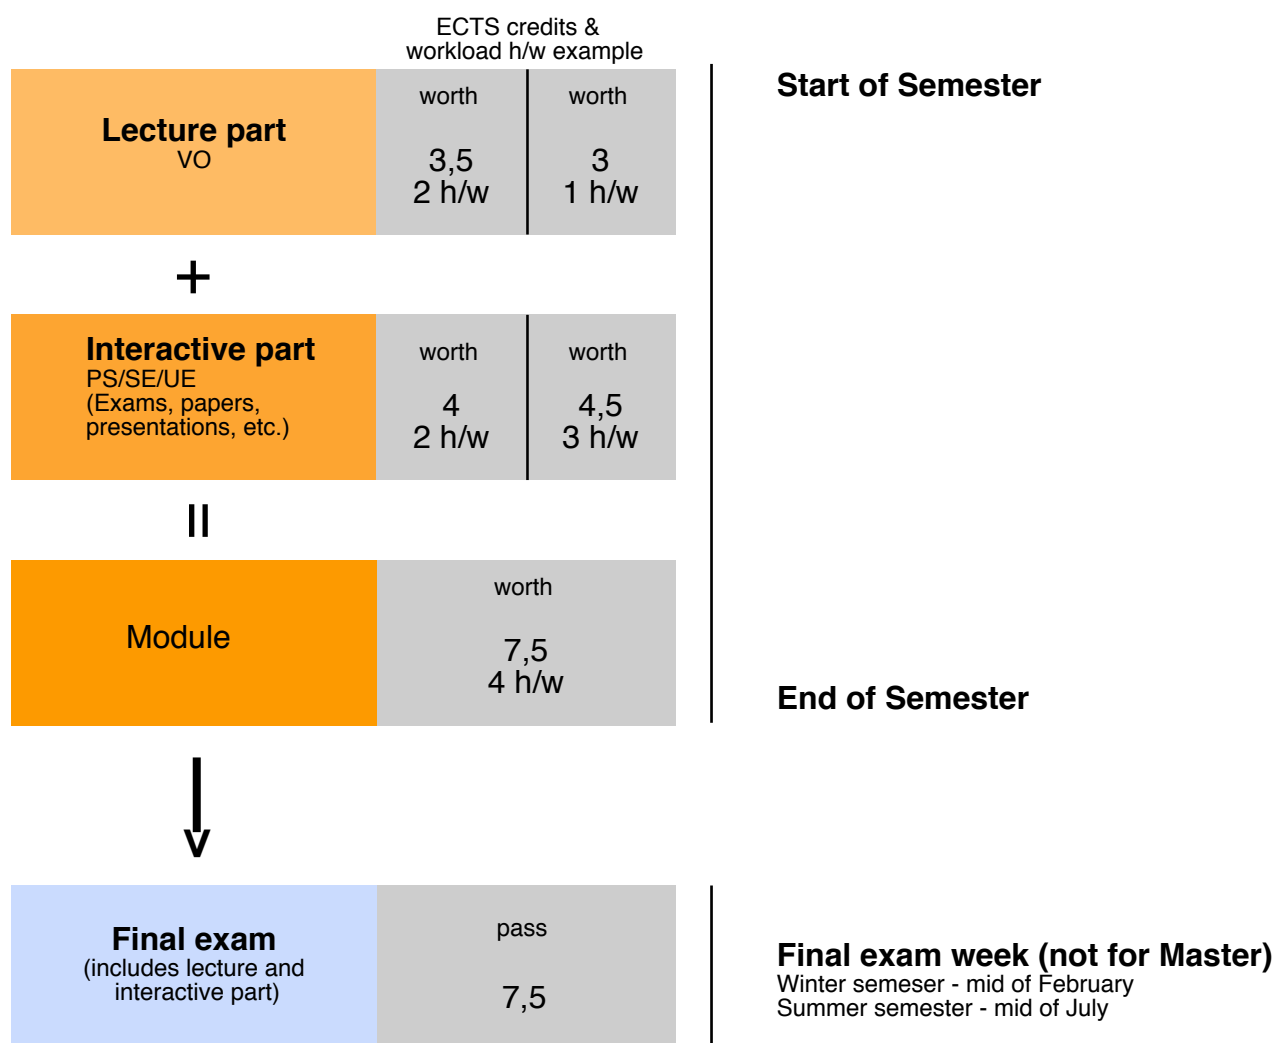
ECTS credits & workload h/w example

Lecture part
VO

worth

3,5
2 h/w

worth

3
1 h/w

Start of Semester

+

Interactive part
PS/SE/UE
(Exams, papers, presentations, etc.)

worth

4
2 h/w

worth

4,5
3 h/w

=

Module

worth

7,5
4 h/w

End of Semester

Final exam
(includes lecture and interactive part)

pass

7,5

Final exam week (not for Master)
Winter semeser - mid of February
Summer semester - mid of July